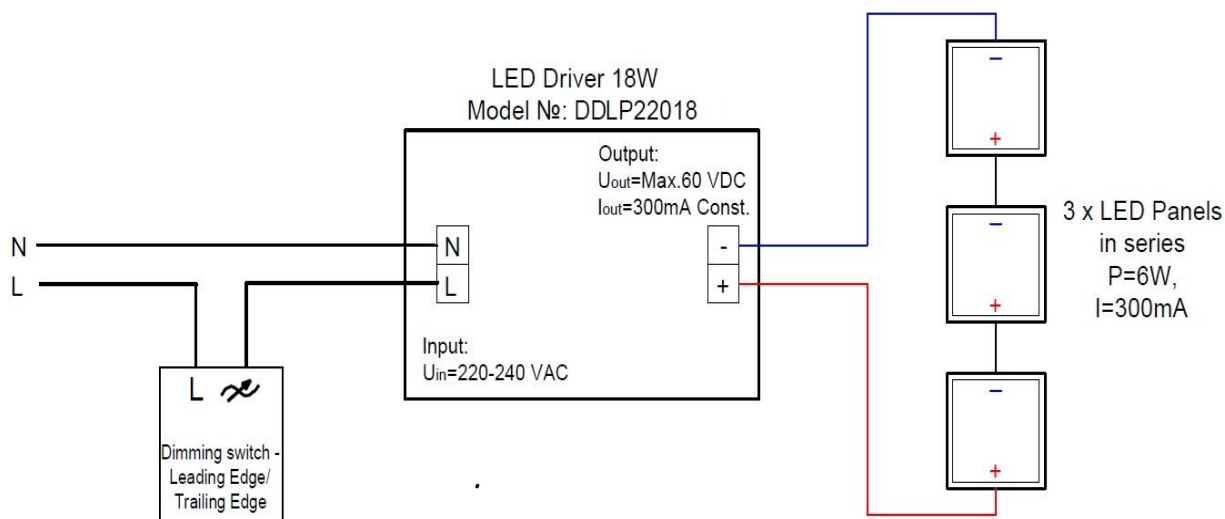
LED Driver 18W
Model №: DDLP22018

Output:
$U_{out}$=Max.60 VDC
$I_{out}$=300mA Const.

N
L

N
L

-
+

Input:
$U_{in}$=220-240 VAC

L

Dimming switch - Leading Edge/ Trailing Edge

−
+
−
+
−
+

3 x LED Panels in series
P=6W,
I=300mA